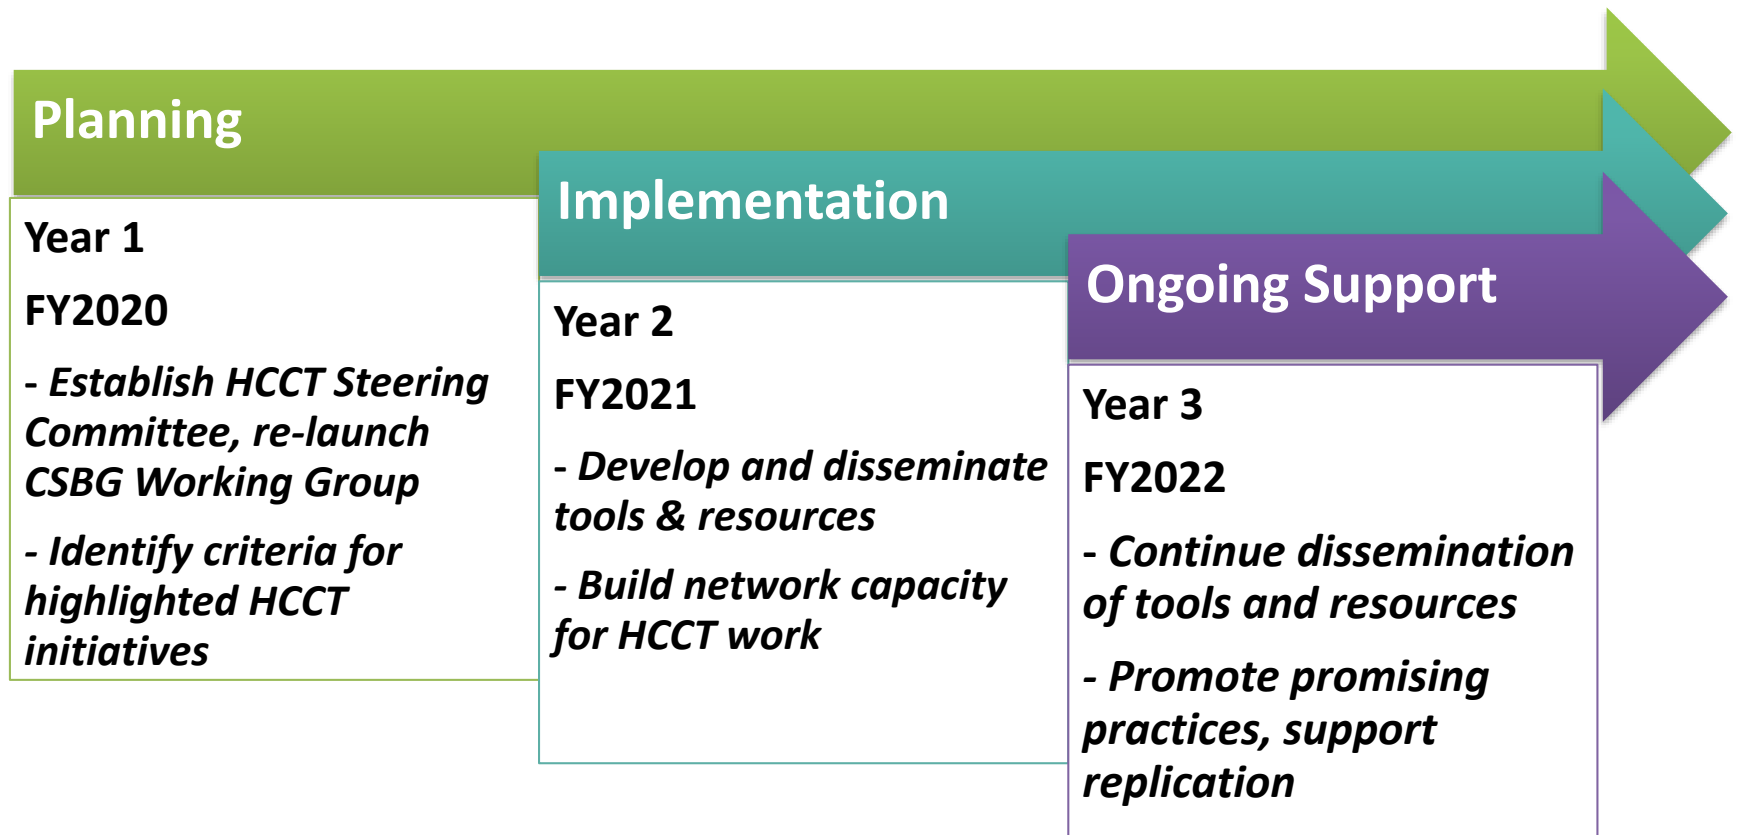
Planning

Year 1

FY2020

- Establish HCCT Steering Committee, re-launch CSBG Working Group

- Identify criteria for highlighted HCCT initiatives

Implementation

Year 2

FY2021

- Develop and disseminate tools & resources

- Build network capacity for HCCT work

Ongoing Support

Year 3

FY2022

- Continue dissemination of tools and resources

- Promote promising practices, support replication